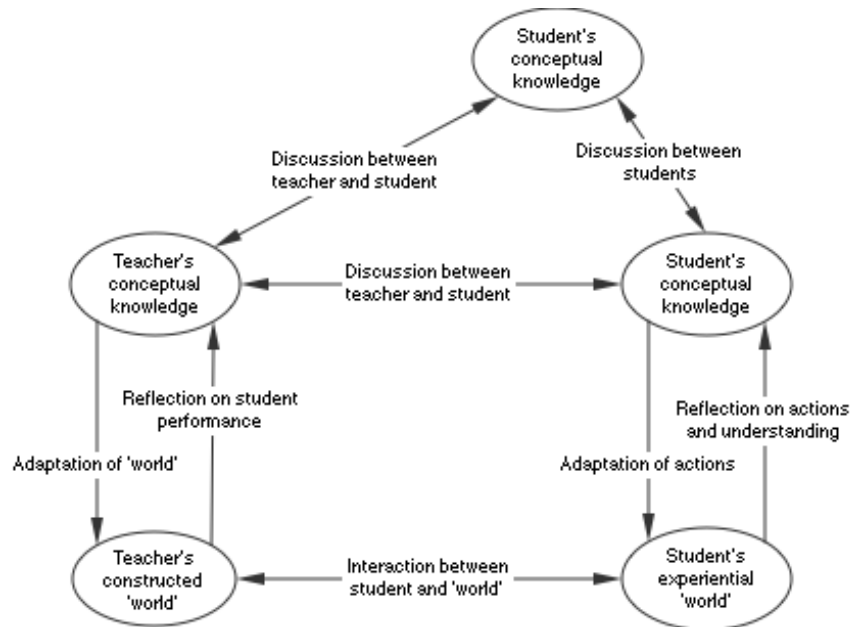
Student's conceptual knowledge

Discussion between teacher and student

Discussion between students

Teacher's conceptual knowledge

Discussion between teacher and student

Student's conceptual knowledge

Reflection on student performance

Reflection on actions and understanding

Adaptation of 'world'

Adaptation of actions

Teacher's constructed 'world'

Interaction between student and 'world'

Student's experiential 'world'